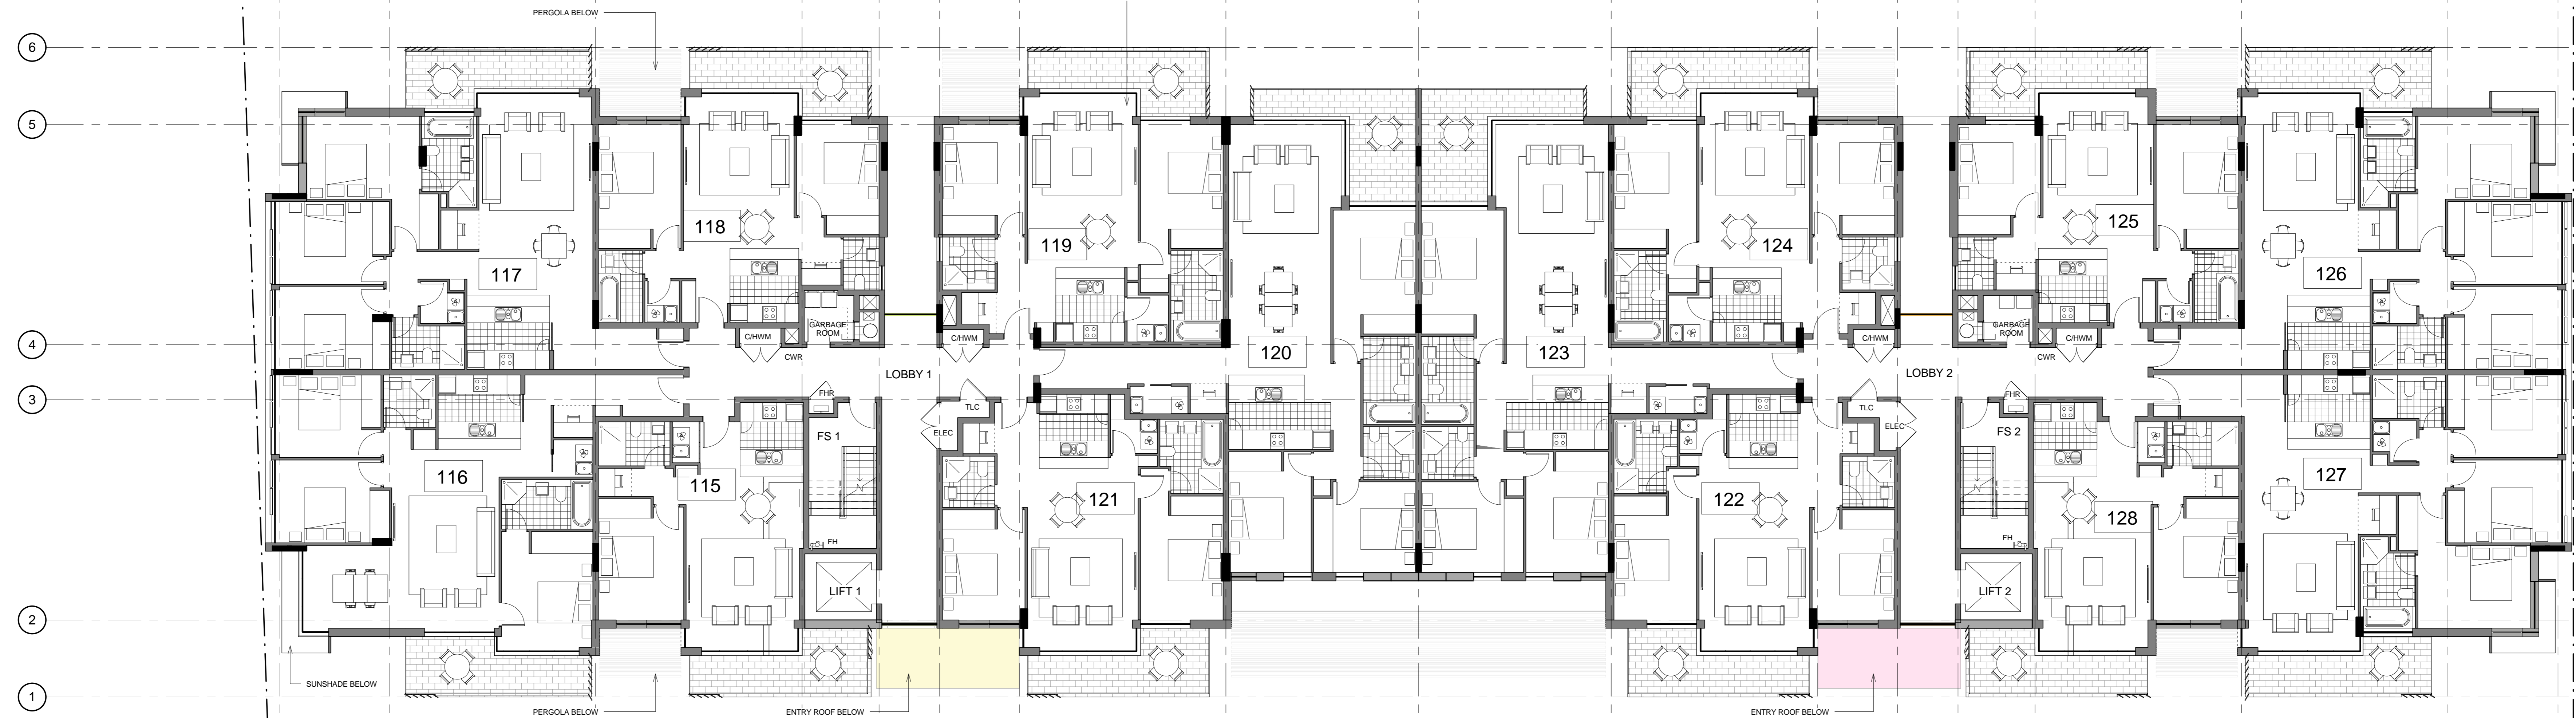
PERGOLA BELOW

6

5

4

3

2

1

117

118

119

120

123

124

125

126

116

115

121

122

128

127

C/HWM

GARBAGE ROOM

CWR

C/HWM

LOBBY 1

FHR

FS 1

TLC

ELEC

FH

LIFT 1

C/HWM

GARBAGE ROOM

C/HWM

CWR

LOBBY 2

TLC

ELEC

FHR

FS 2

FH

LIFT 2

SUNSHADE BELOW

PERGOLA BELOW

ENTRY ROOF BELOW

ENTRY ROOF BELOW